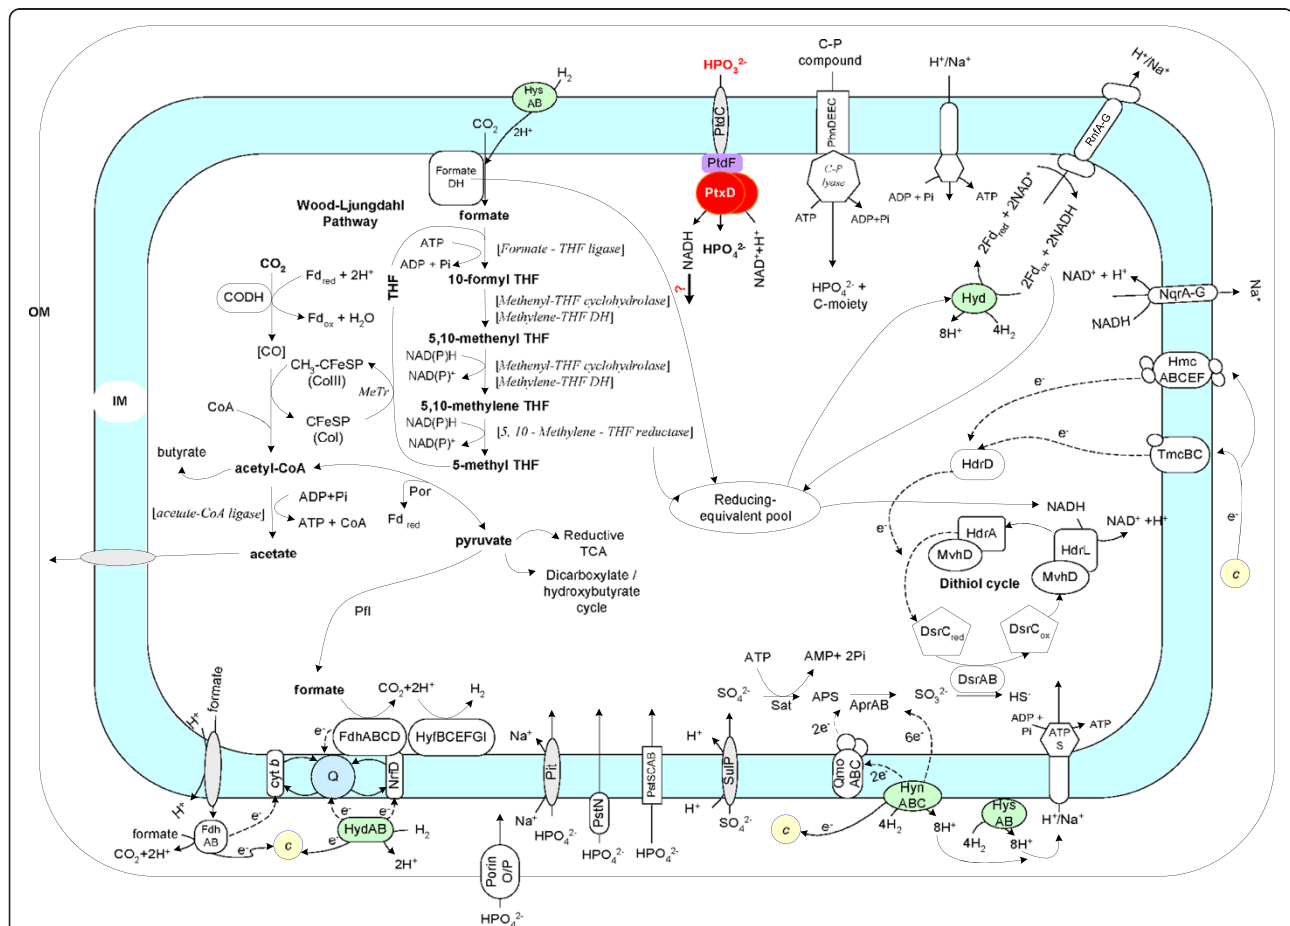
OM

IM

$H_2$
Hys AB
$CO_2$
$2H^+$
Formate DH
formate

$HPO_3^{2-}$
PtdC
PtdF
PtxD
NADH
?
$HPO_4^{2-}$
$NAD^++H^+$

C-P compound
PhnDEEC
C-P lyase
ATP
ADP+Pi
$HPO_4^{2-}$ + C-moiety

$H^+/Na^+$
ADP + Pi
ATP

$H^+/Na^+$
RnfA-G
$2Fd_{red}$ + $2NAD^+$
$2Fd_{ox}$ + 2NADH
Hyd
$8H^+$
$4H_2$
$NAD^+ + H^+$
NqrA-G
$Na^+$
NADH
Hmc ABCEF
$e^-$
$e^-$
HdrD
TmcBC
$e^-$
c

Wood-Ljungdahl Pathway
THF
ATP
ADP + Pi
[Formate - THF ligase]
10-formyl THF
[Methenyl-THF cyclohydrolase]
[Methylene-THF DH]
5,10-methenyl THF
NAD(P)H
$NAD(P)^+$
[Methenyl-THF cyclohydrolase]
[Methylene-THF DH]
5,10-methylene THF
NAD(P)H
$NAD(P)^+$
[5, 10 - Methylene - THF reductase]
5-methyl THF

$CO_2$
CODH
$Fd_{red}$ + $2H^+$
$Fd_{ox}$ + $H_2O$
[CO]
$CH_3$-CFeSP (CoIII)
MeTr
CoA
CFeSP (CoI)
butyrate
acetyl-CoA
ADP+Pi
ATP + CoA
[acetate-CoA ligase]
acetate
Por
$Fd_{red}$
pyruvate
Reductive TCA
Dicarboxylate / hydroxybutyrate cycle
Pfl

Reducing-equivalent pool
NADH
$NAD^+ + H^+$
$e^-$
HdrA
MvhD
HdrL
MvhD
Dithiol cycle
$DsrC_{red}$
$DsrC_{ox}$
DsrAB

formate
$CO_2$+$2H^+$
$H_2$
FdhABCD
HyfBCEFGI
$e^-$
Q
cyt b
NrfD
$H^+$
formate
$H^+$
formate
Fdh AB
$CO_2$+$2H^+$
$e^-$
$e^-$
c
$e^-$
$e^-$
$e^-$
HydAB
$H_2$
$2H^+$

$Na^+$
Pit
$Na^+$
$HPO_4^{2-}$
PstN
$HPO_4^{2-}$
PstSCAB
$HPO_4^{2-}$
Porin O/P
$HPO_4^{2-}$
$H^+$
SulP
$H^+$
$SO_4^{2-}$

ATP
AMP+ 2Pi
$SO_4^{2-}$
Sat
APS
AprAB
$SO_3^{2-}$
$HS^-$
$2e^-$
$6e^-$
Qmo ABC
$2e^-$
Hyn ABC
c
$e^-$
$4H_2$
$8H^+$
Hys AB
$4H_2$
$8H^+$
ADP + Pi
ATP
ATP S
$H^+/Na^+$